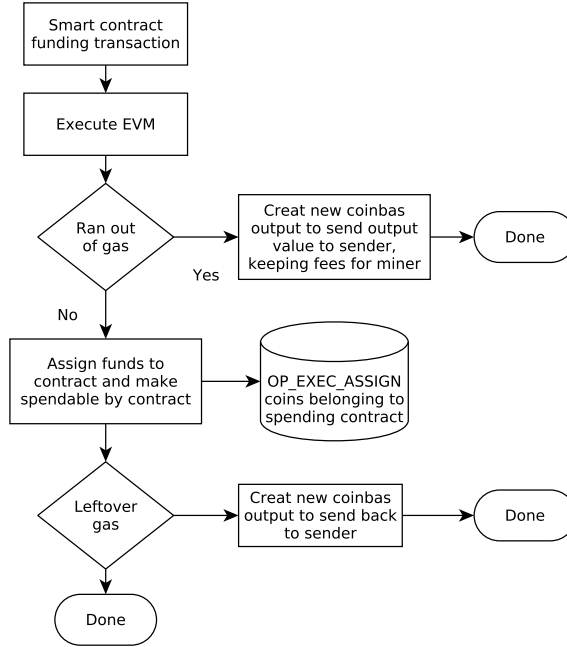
Smart contract funding transaction

Execute EVM

Ran out of gas

Creat new coinbas output to send output value to sender, keeping fees for miner

Done

Yes

No

Assign funds to contract and make spendable by contract

OP_EXEC_ASSIGN coins belonging to spending contract

Leftover gas

Creat new coinbas output to send back to sender

Done

Done